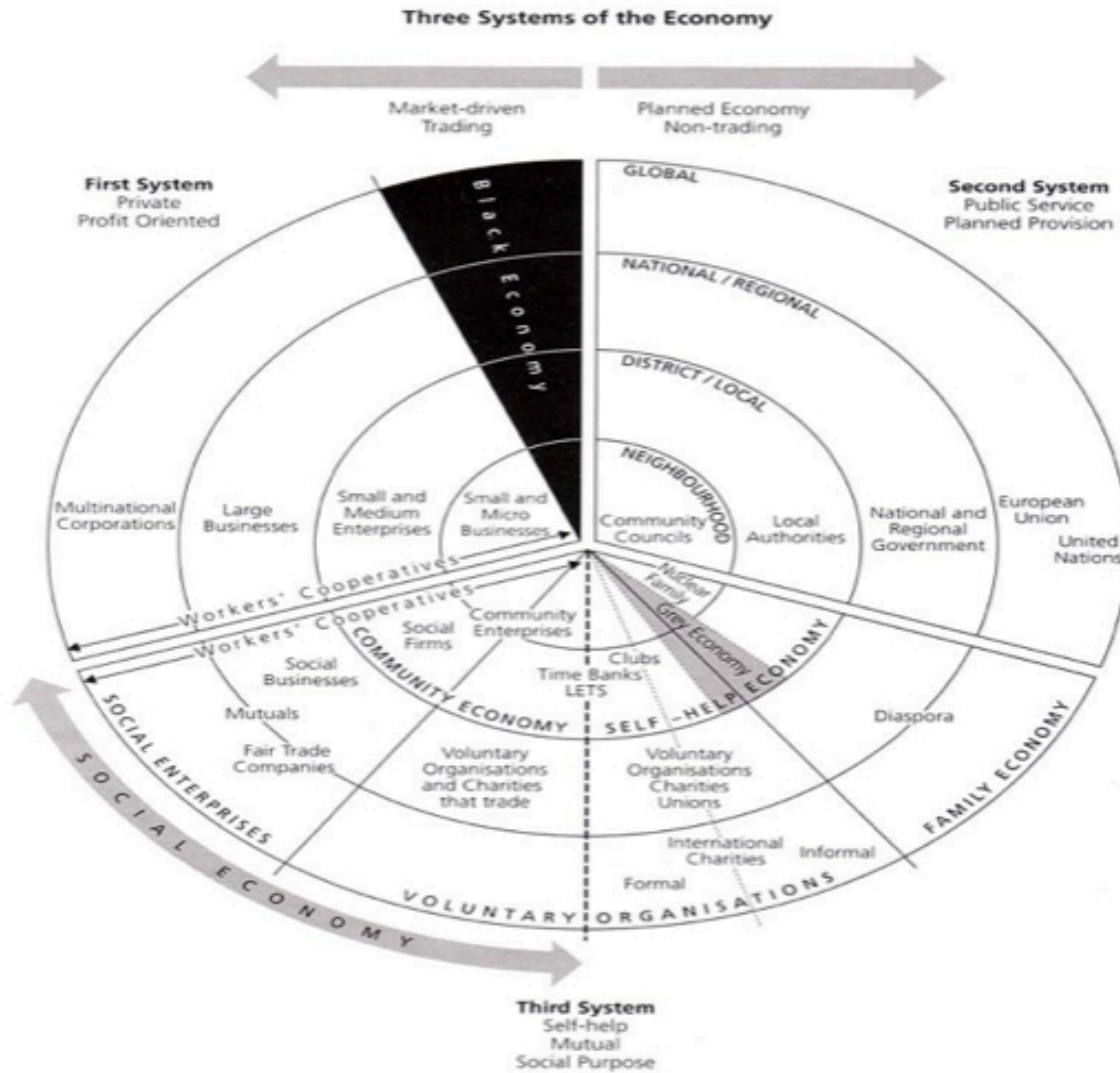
Three Systems of the Economy

Market-driven
Trading

Planned Economy
Non-trading

First System
Private
Profit Oriented

Second System
Public Service
Planned Provision

Black Economy

GLOBAL

NATIONAL / REGIONAL

DISTRICT / LOCAL

NEIGHBOURHOOD

Multinational Corporations

Large Businesses

Small and Medium Enterprises

Small and Micro Businesses

Community Councils

Local Authorities

National and Regional Government

European Union

United Nations

Workers' Cooperatives

Workers' Cooperatives

Nuclear Family

Grey Economy

Community Enterprises

Social Firms

Social Businesses

COMMUNITY ECONOMY

SELF-HELP ECONOMY

Clubs

Time Banks
LETS

Mutuals

Fair Trade Companies

Voluntary Organisations and Charities that trade

Voluntary Organisations
Charities
Unions

Diaspora

SOCIAL ENTERPRISES

FAMILY ECONOMY

International Charities

Informal

Formal

VOLUNTARY ORGANISATIONS

SOCIAL ECONOMY

Third System
Self-help
Mutual
Social Purpose